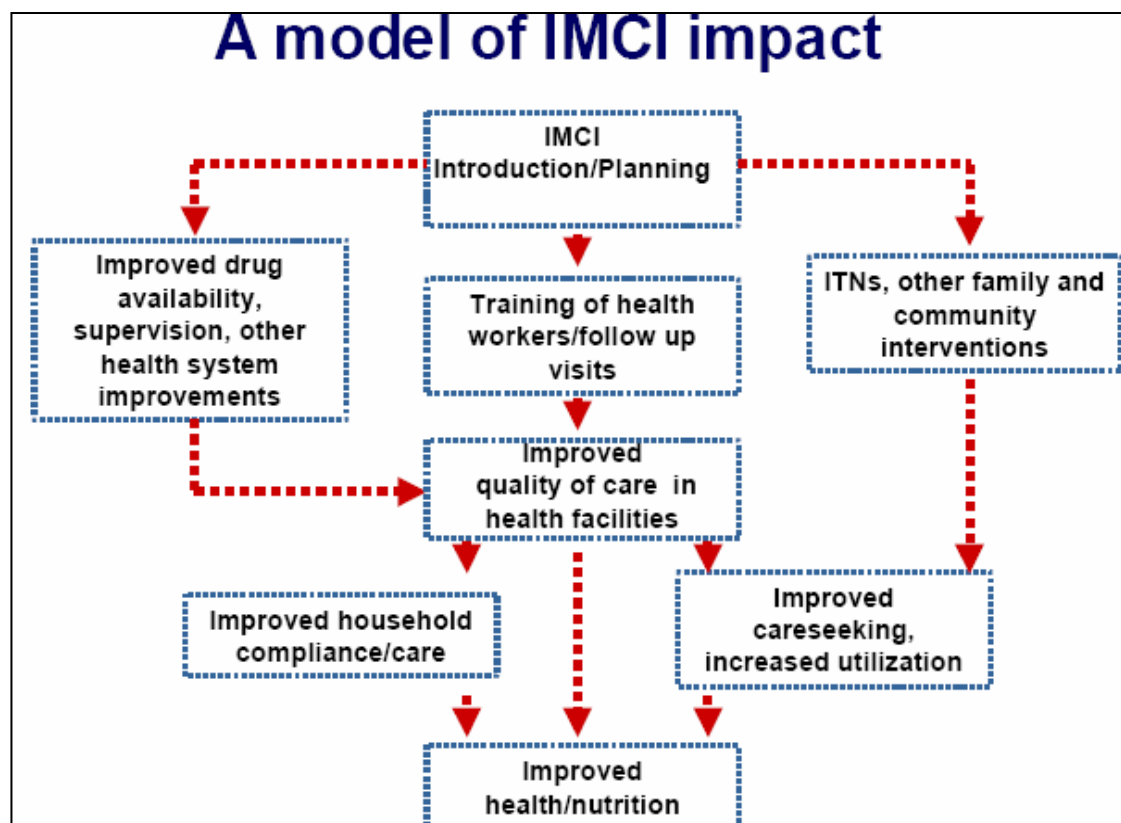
A model of IMCI impact

IMCI Introduction/Planning

Improved drug availability, supervision, other health system improvements

Training of health workers/follow up visits

ITNs, other family and community interventions

Improved quality of care in health facilities

Improved household compliance/care

Improved careseeking, increased utilization

Improved health/nutrition